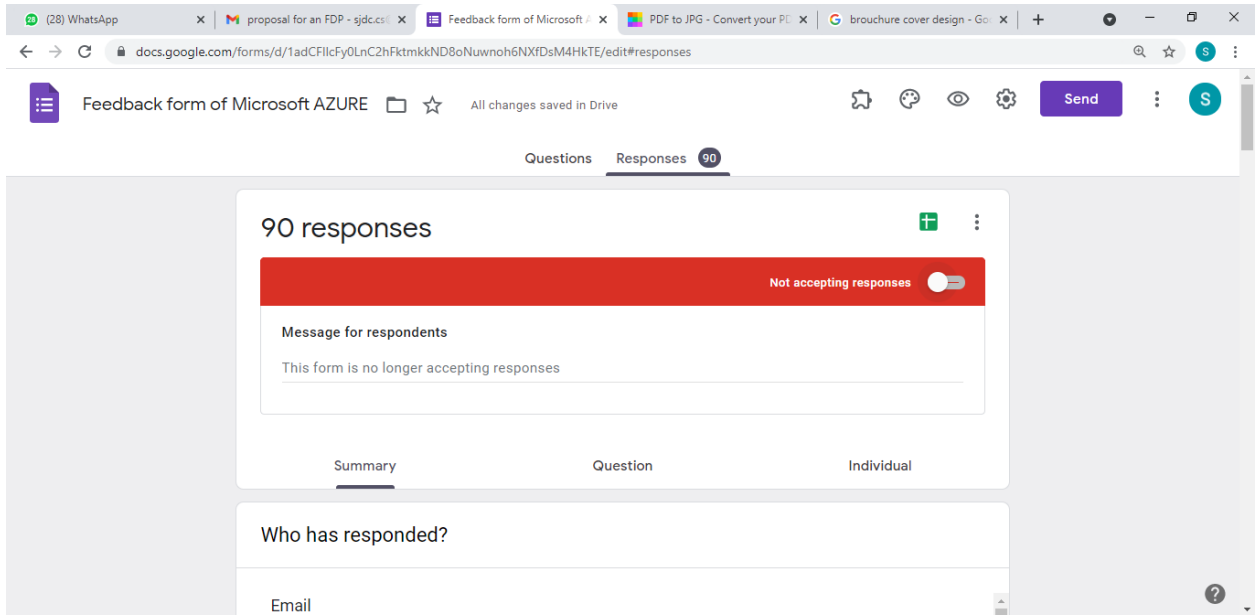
(28) WhatsApp
proposal for an FDP - sjdc.cs
Feedback form of Microsoft A
PDF to JPG - Convert your PD
brouchure cover design - Go

docs.google.com/forms/d/1adCFIlcFy0LnC2hFktmkkND8oNuwnoh6NXfDsM4HkTE/edit#responses

S

Feedback form of Microsoft AZURE
All changes saved in Drive
Send
S

Questions
Responses 90

90 responses

Not accepting responses

Message for respondents

This form is no longer accepting responses

Summary
Question
Individual

Who has responded?

Email

?